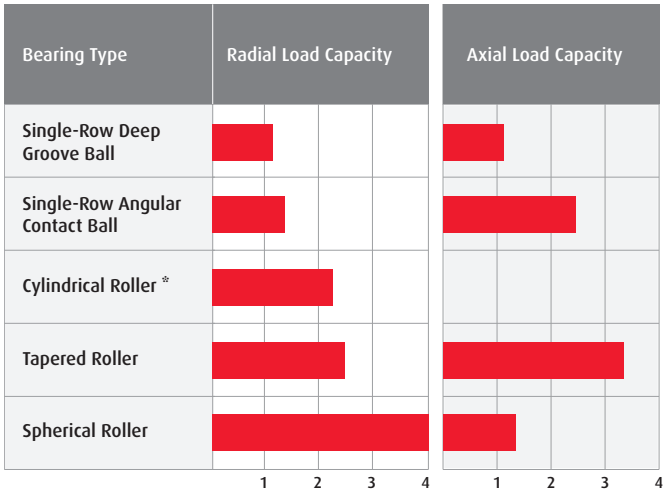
| Bearing Type | Radial Load Capacity | Axial Load Capacity |
|---|---|---|
| Single-Row Deep Groove Ball | | |
| Single-Row Angular Contact Ball | | |
| Cylindrical Roller * | | |
| Tapered Roller | | |
| Spherical Roller | | |

1 2 3 4

1 2 3 4